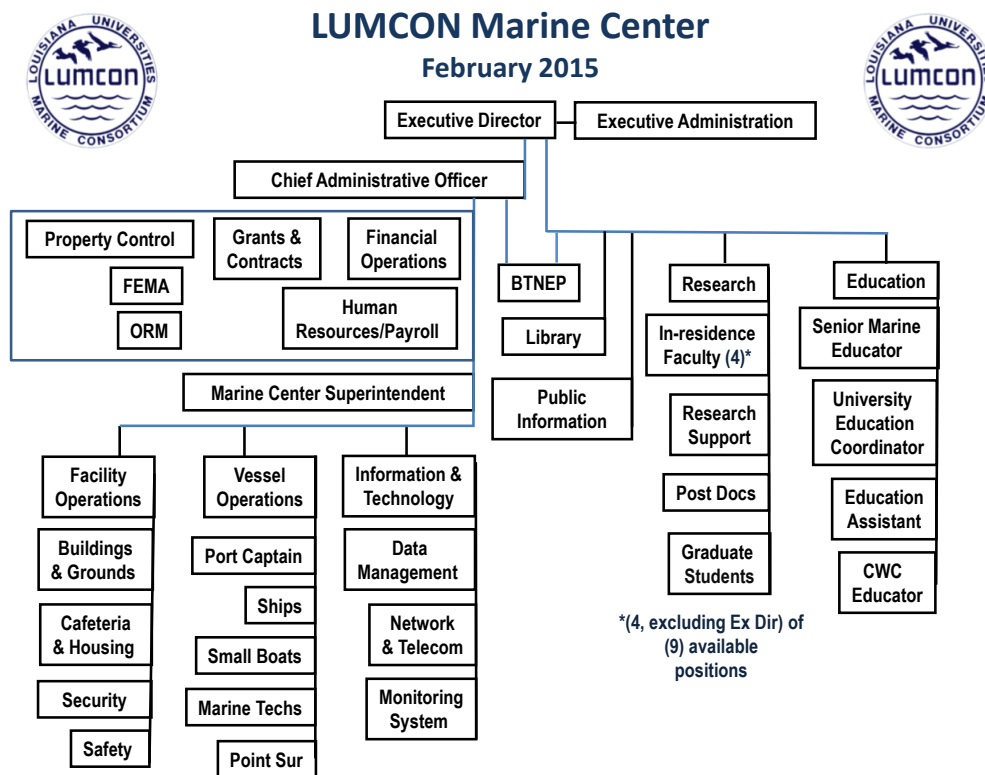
LOUISIANA UNIVERSITIES LUMCON MARINE CONSORTIUM

LUMCON Marine Center

February 2015

LOUISIANA UNIVERSITIES LUMCON MARINE CONSORTIUM

Executive Director

Executive Administration

Chief Administrative Officer

Property Control

Grants & Contracts

Financial Operations

FEMA

ORM

Human Resources/Payroll

BTNEP

Library

Public Information

Research

In-residence Faculty (4)*

Research Support

Post Docs

Graduate Students

*(4, excluding Ex Dir) of (9) available positions

Education

Senior Marine Educator

University Education Coordinator

Education Assistant

CWC Educator

Marine Center Superintendent

Facility Operations

Buildings & Grounds

Cafeteria & Housing

Security

Safety

Vessel Operations

Port Captain

Ships

Small Boats

Marine Techs

Point Sur

Information & Technology

Data Management

Network & Telecom

Monitoring System